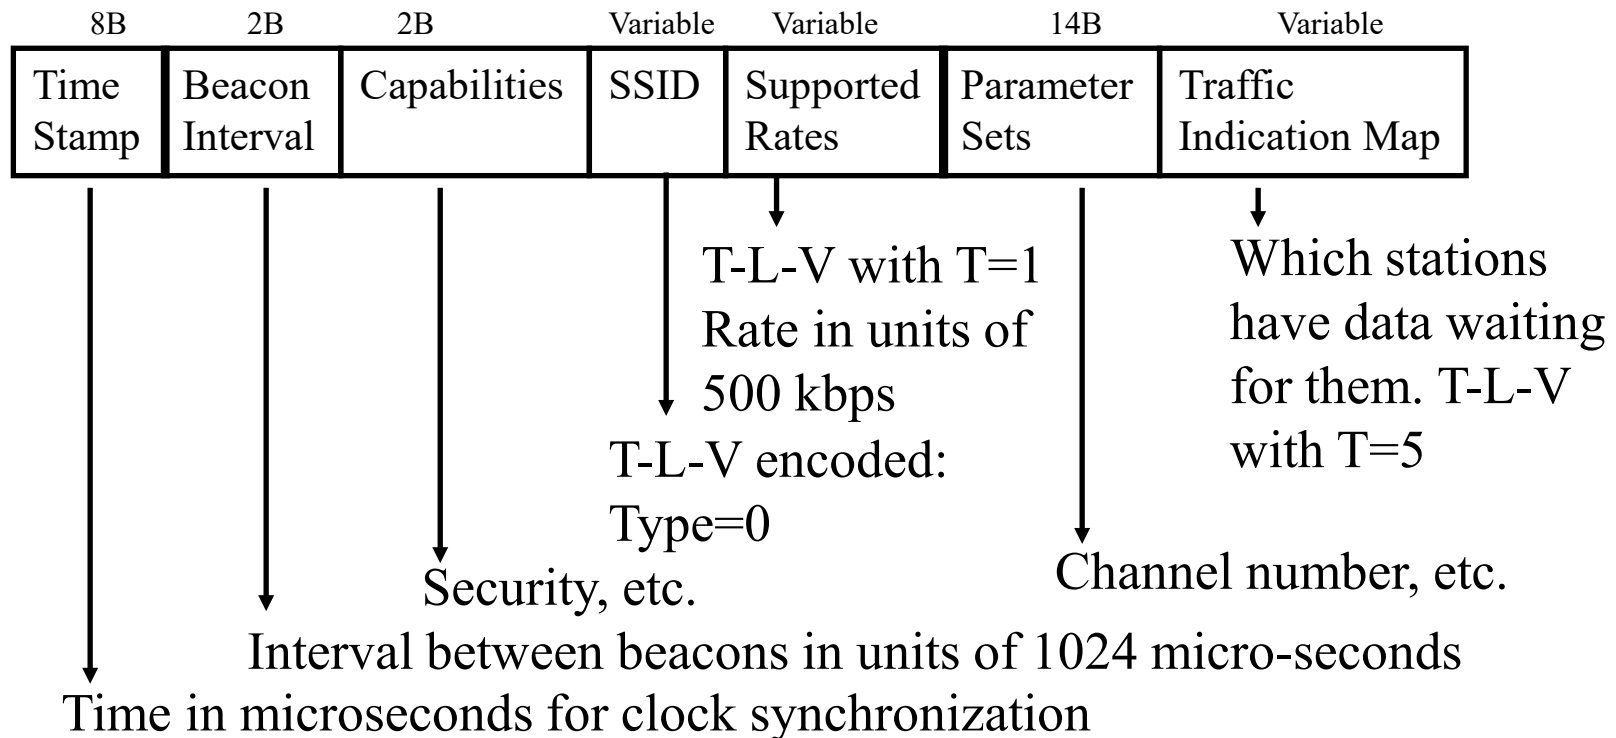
| 8B | 2B | 2B | Variable | Variable | 14B | Variable |
|---|---|---|---|---|---|---|
| Time Stamp | Beacon Interval | Capabilities | SSID | Supported Rates | Parameter Sets | Traffic Indication Map |

T-L-V with T=1 Rate in units of 500 kbps

Which stations have data waiting for them. T-L-V with T=5

T-L-V encoded: Type=0

Channel number, etc.

Security, etc.

Interval between beacons in units of 1024 micro-seconds

Time in microseconds for clock synchronization